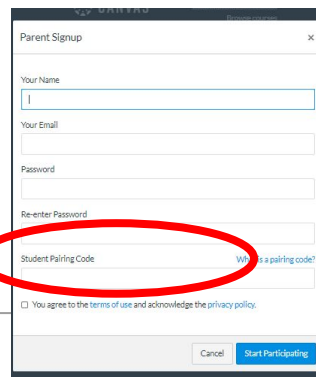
CANVAS
Browse courses

Parent Signup ×

Your Name

Your Email

Password

Re-enter Password

Student Pairing Code
Wh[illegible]s a pairing code?

You agree to the terms of use and acknowledge the privacy policy.

Cancel
Start Participating